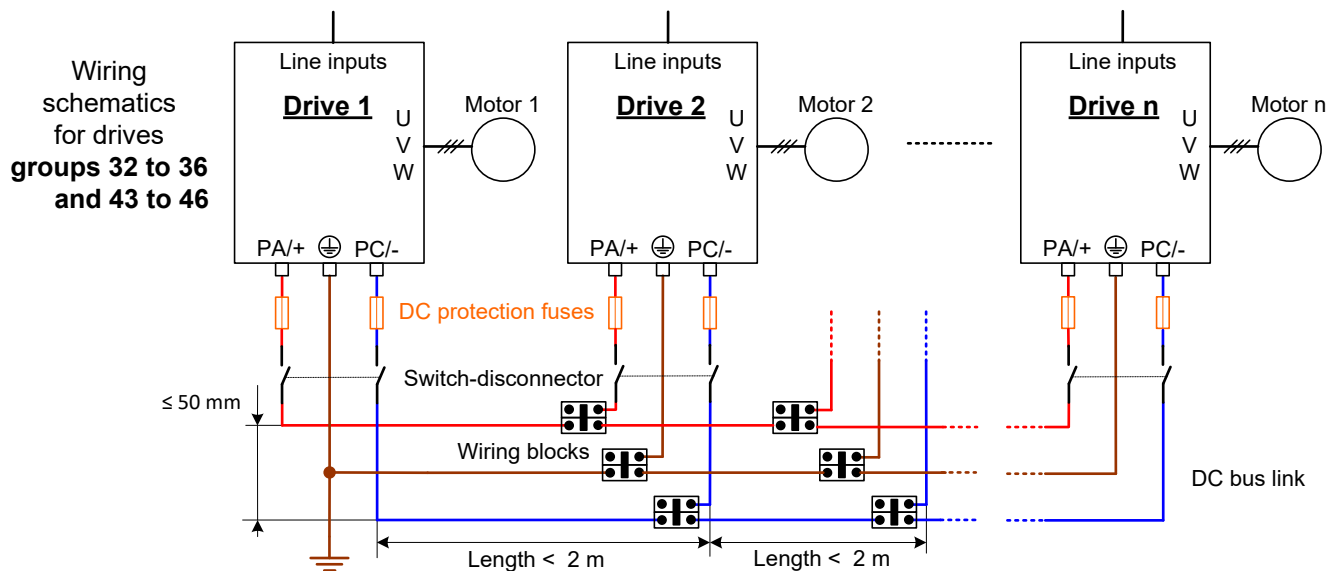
Wiring schematics for drives
**groups 32 to 36 and 43 to 46**

Line inputs
**Drive 1**
U
V
W
Motor 1
PA/+
PC/-

Line inputs
**Drive 2**
U
V
W
Motor 2
PA/+
PC/-

Line inputs
**Drive n**
U
V
W
Motor n
PA/+
PC/-

DC protection fuses
Switch-disconnector
≤ 50 mm
Wiring blocks
DC bus link
Length < 2 m
Length < 2 m